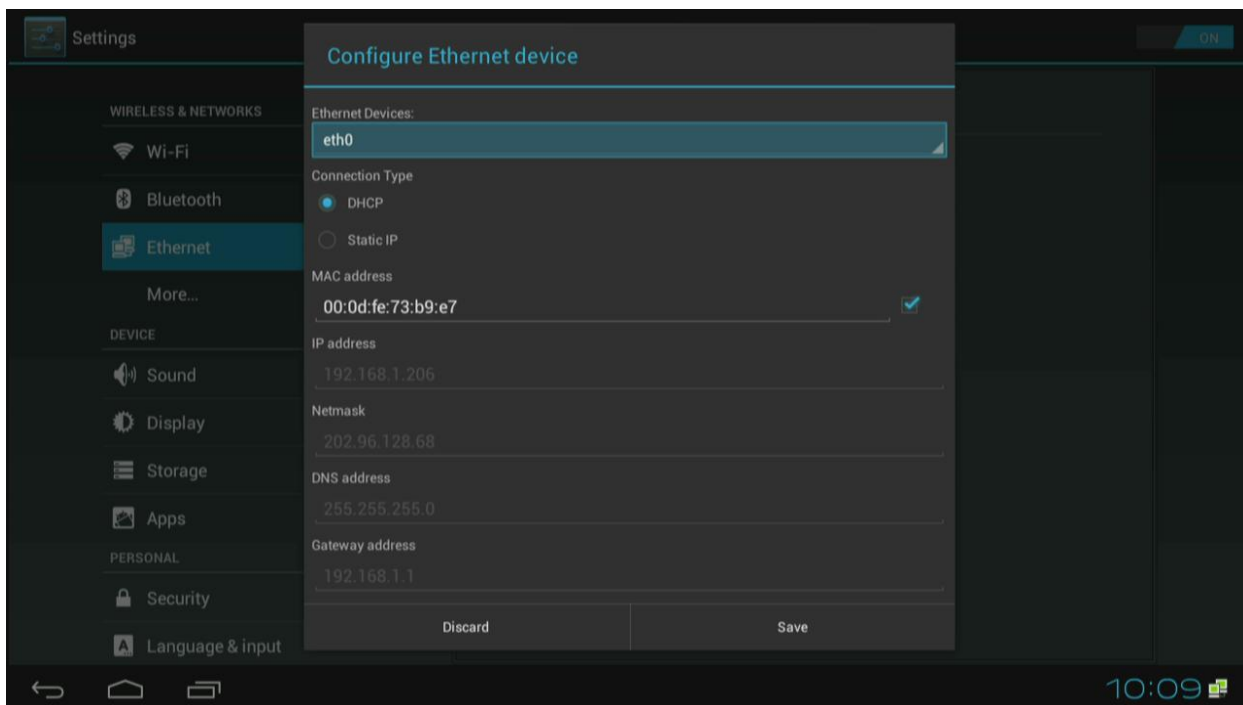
Settings

ON

WIRELESS & NETWORKS

Wi-Fi

Bluetooth

Ethernet

More...

DEVICE

Sound

Display

Storage

Apps

PERSONAL

Security

Language & input

Configure Ethernet device

Ethernet Devices:

eth0

Connection Type

DHCP

Static IP

MAC address

00:0d:fe:73:b9:e7

IP address

192.168.1.206

Netmask

202.96.128.68

DNS address

255.255.255.0

Gateway address

192.168.1.1

Discard

Save

10:09